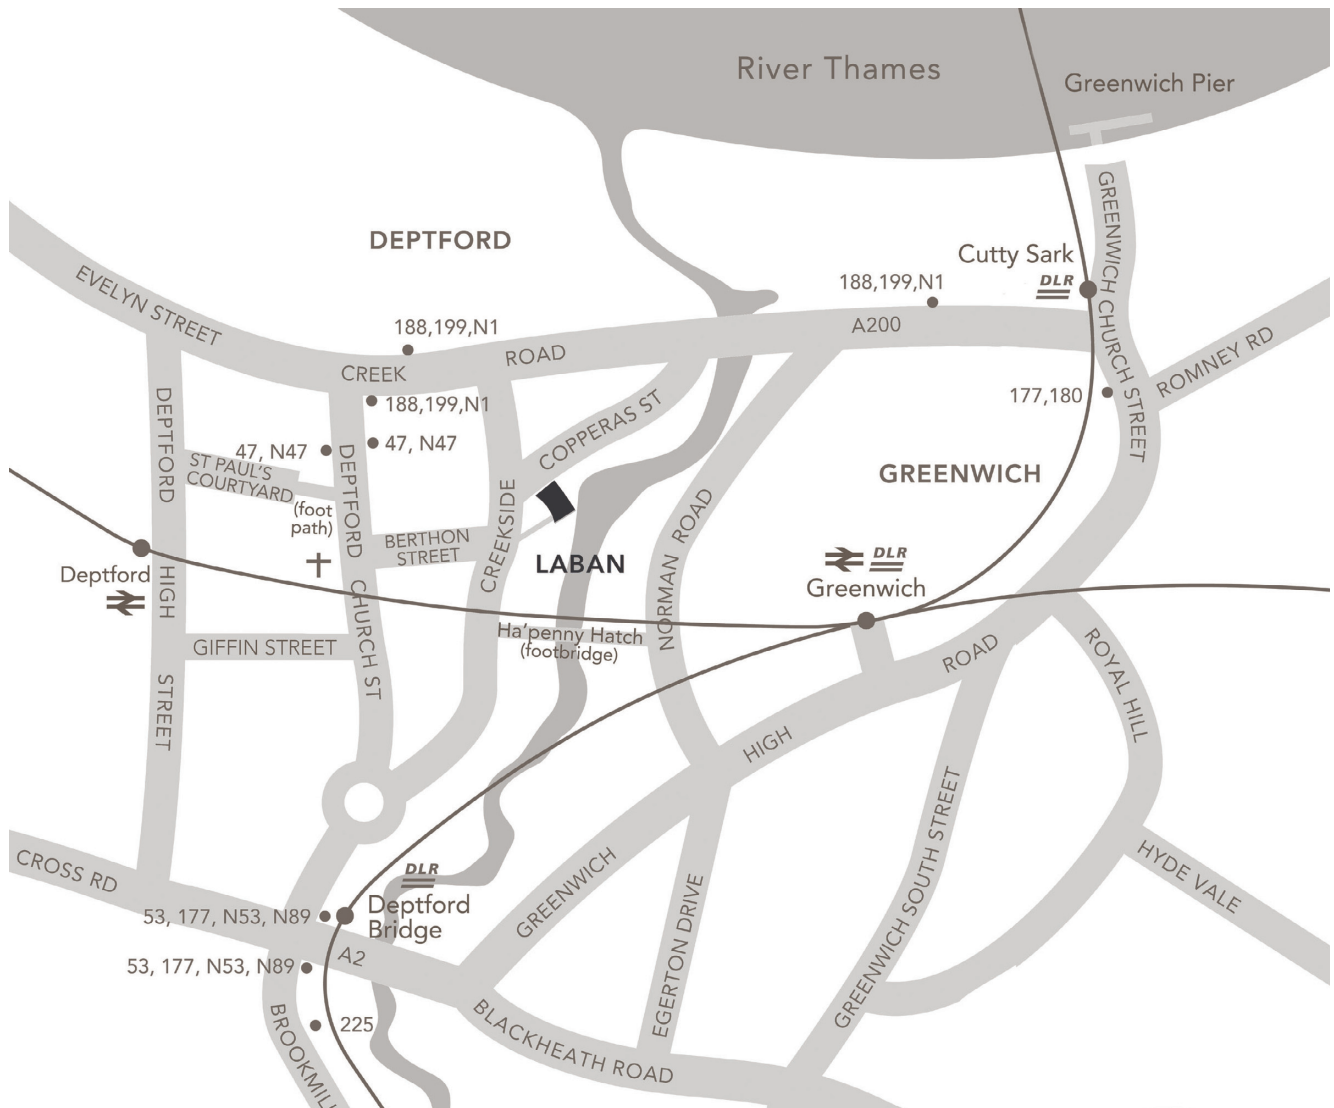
River Thames
Greenwich Pier
DEPTFORD
Cutty Sark
DLR
188,199,N1
GREENWICH CHURCH STREET
EVELYN STREET
188,199,N1
A200
CREEK
ROAD
ROMNEY RD
188,199,N1
177,180
47, N47
47, N47
COPPERAS ST
GREENWICH
DEPTFORD
ST PAUL'S COURTYARD
(foot path)
DEPTFORD
CREEKSIDE
NORMAN ROAD
BERTHON STREET
DLR
Deptford
HIGH
LABAN
Greenwich
GIFFIN STREET
CHURCH ST
Ha'penny Hatch (footbridge)
ROAD
ROYAL HILL
STREET
HIGH
GREENWICH SOUTH STREET
HYDE VALE
CROSS RD
GREENWICH
DLR
53, 177, N53, N89
Deptford Bridge
EGERTON DRIVE
A2
53, 177, N53, N89
225
BROOKMIL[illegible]
BLACKHEATH ROAD